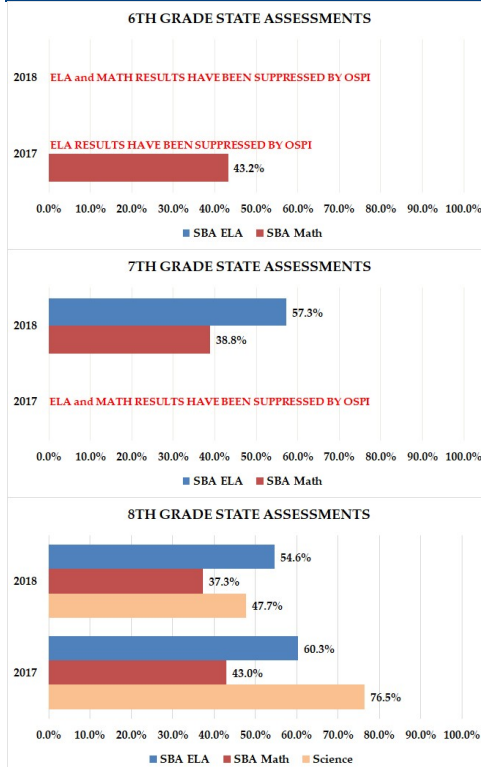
6TH GRADE STATE ASSESSMENTS

2018 ELA and MATH RESULTS HAVE BEEN SUPPRESSED BY OSPI

2017 ELA RESULTS HAVE BEEN SUPPRESSED BY OSPI

43.2%

0.0% 10.0% 20.0% 30.0% 40.0% 50.0% 60.0% 70.0% 80.0% 90.0% 100.0%

SBA ELA SBA Math

7TH GRADE STATE ASSESSMENTS

2018

57.3%

38.8%

2017 ELA and MATH RESULTS HAVE BEEN SUPPRESSED BY OSPI

0.0% 10.0% 20.0% 30.0% 40.0% 50.0% 60.0% 70.0% 80.0% 90.0% 100.0%

SBA ELA SBA Math

8TH GRADE STATE ASSESSMENTS

2018

54.6%

37.3%

47.7%

2017

60.3%

43.0%

76.5%

0.0% 10.0% 20.0% 30.0% 40.0% 50.0% 60.0% 70.0% 80.0% 90.0% 100.0%

SBA ELA SBA Math Science